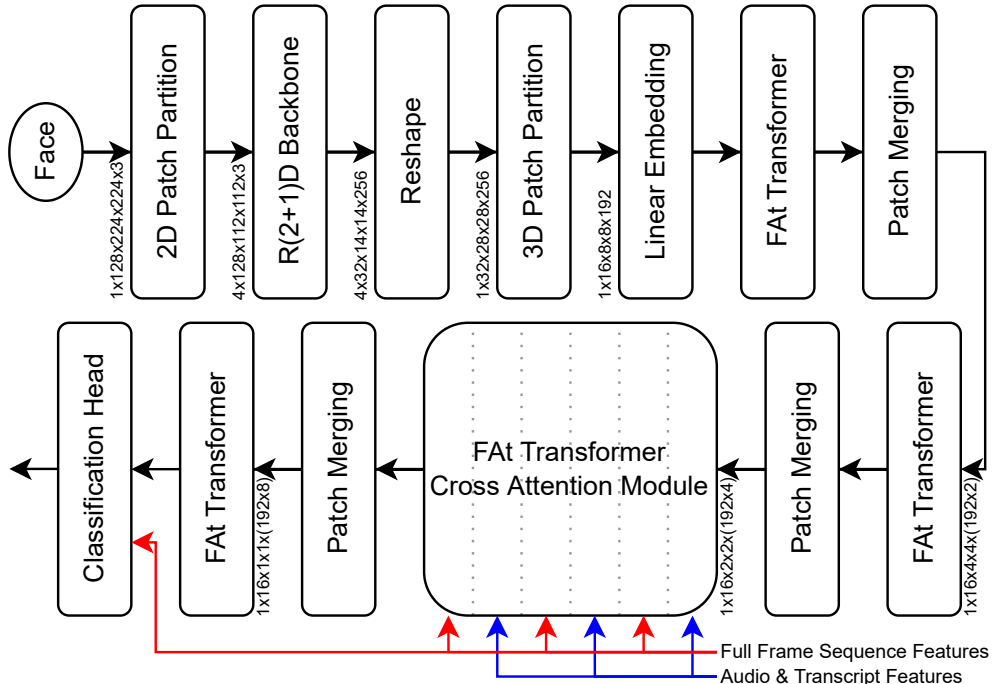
Face

1x128x224x224x3

2D Patch Partition

4x128x112x112x3

R(2+1)D Backbone

4x32x14x14x256

Reshape

1x32x28x28x256

3D Patch Partition

1x16x8x8x192

Linear Embedding

FAt Transformer

Patch Merging

FAt Transformer

1x16x4x4x(192x2)

Patch Merging

1x16x2x2x(192x4)

FAt Transformer
Cross Attention Module

Patch Merging

1x16x1x1x(192x8)

FAt Transformer

Classification Head

Full Frame Sequence Features

Audio & Transcript Features